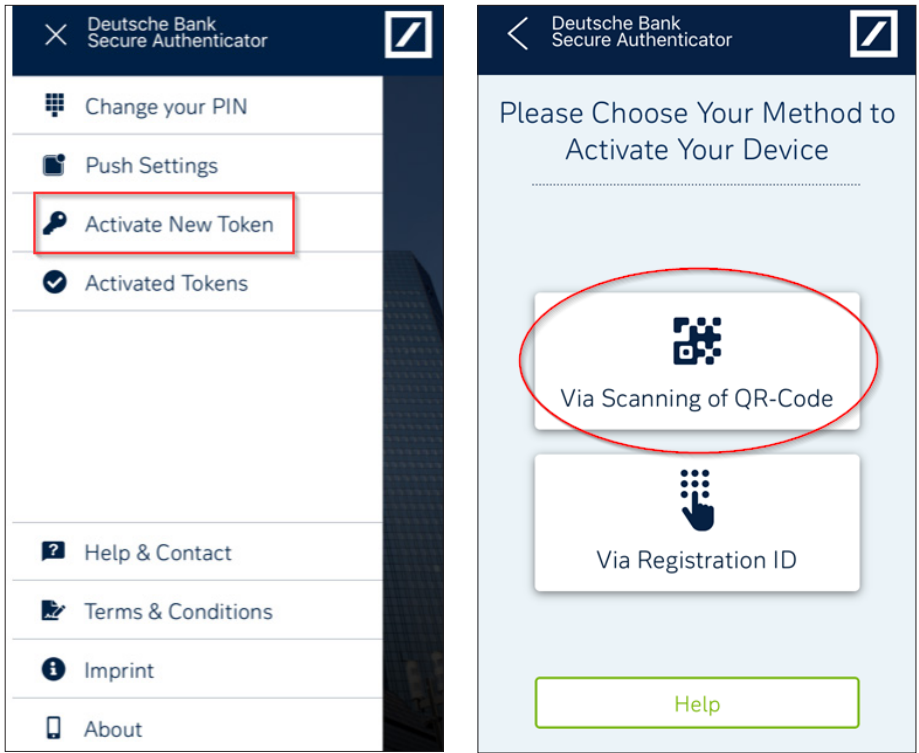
Deutsche Bank
Secure Authenticator

Change your PIN

Push Settings

Activate New Token

Activated Tokens

Help & Contact

Terms & Conditions

Imprint

About

Deutsche Bank
Secure Authenticator

Please Choose Your Method to Activate Your Device

Via Scanning of QR-Code

Via Registration ID

Help